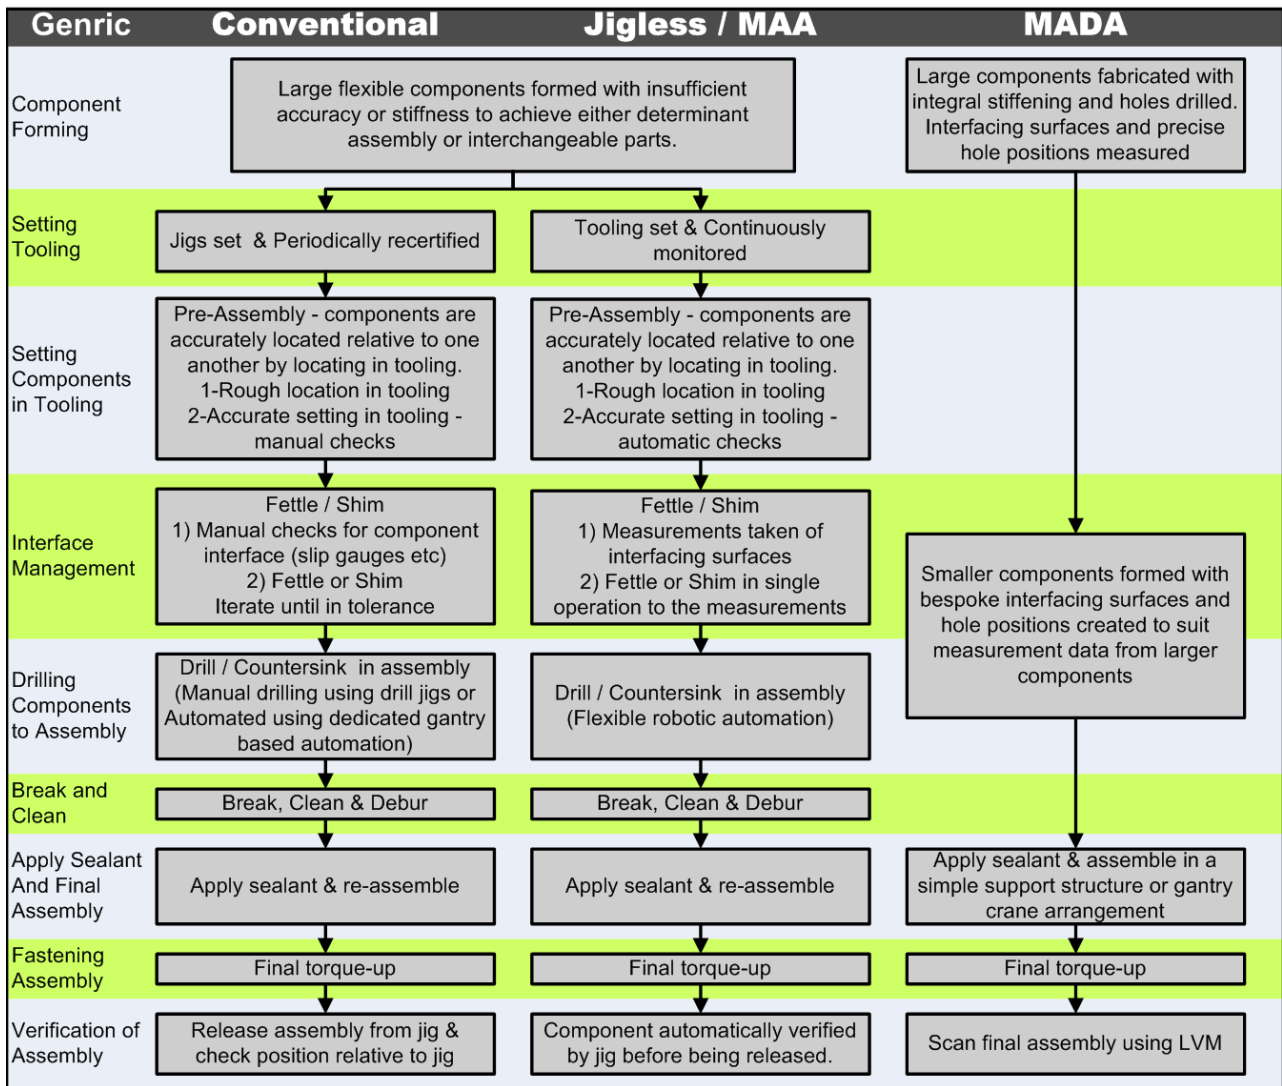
Genric | Conventional | Jigless / MAA | MADA

Component Forming

Large flexible components formed with insufficient accuracy or stiffness to achieve either determinant assembly or interchangeable parts.

Large components fabricated with integral stiffening and holes drilled. Interfacing surfaces and precise hole positions measured

Setting Tooling

Jigs set & Periodically recertified

Tooling set & Continuously monitored

Setting Components in Tooling

Pre-Assembly - components are accurately located relative to one another by locating in tooling. 1-Rough location in tooling 2-Accurate setting in tooling - manual checks

Pre-Assembly - components are accurately located relative to one another by locating in tooling. 1-Rough location in tooling 2-Accurate setting in tooling - automatic checks

Interface Management

Fettle / Shim 1) Manual checks for component interface (slip gauges etc) 2) Fettle or Shim Iterate until in tolerance

Fettle / Shim 1) Measurements taken of interfacing surfaces 2) Fettle or Shim in single operation to the measurements

Smaller components formed with bespoke interfacing surfaces and hole positions created to suit measurement data from larger components

Drilling Components to Assembly

Drill / Countersink in assembly (Manual drilling using drill jigs or Automated using dedicated gantry based automation)

Drill / Countersink in assembly (Flexible robotic automation)

Break and Clean

Break, Clean & Debur

Break, Clean & Debur

Apply Sealant And Final Assembly

Apply sealant & re-assemble

Apply sealant & re-assemble

Apply sealant & assemble in a simple support structure or gantry crane arrangement

Fastening Assembly

Final torque-up

Final torque-up

Final torque-up

Verification of Assembly

Release assembly from jig & check position relative to jig

Component automatically verified by jig before being released.

Scan final assembly using LVM